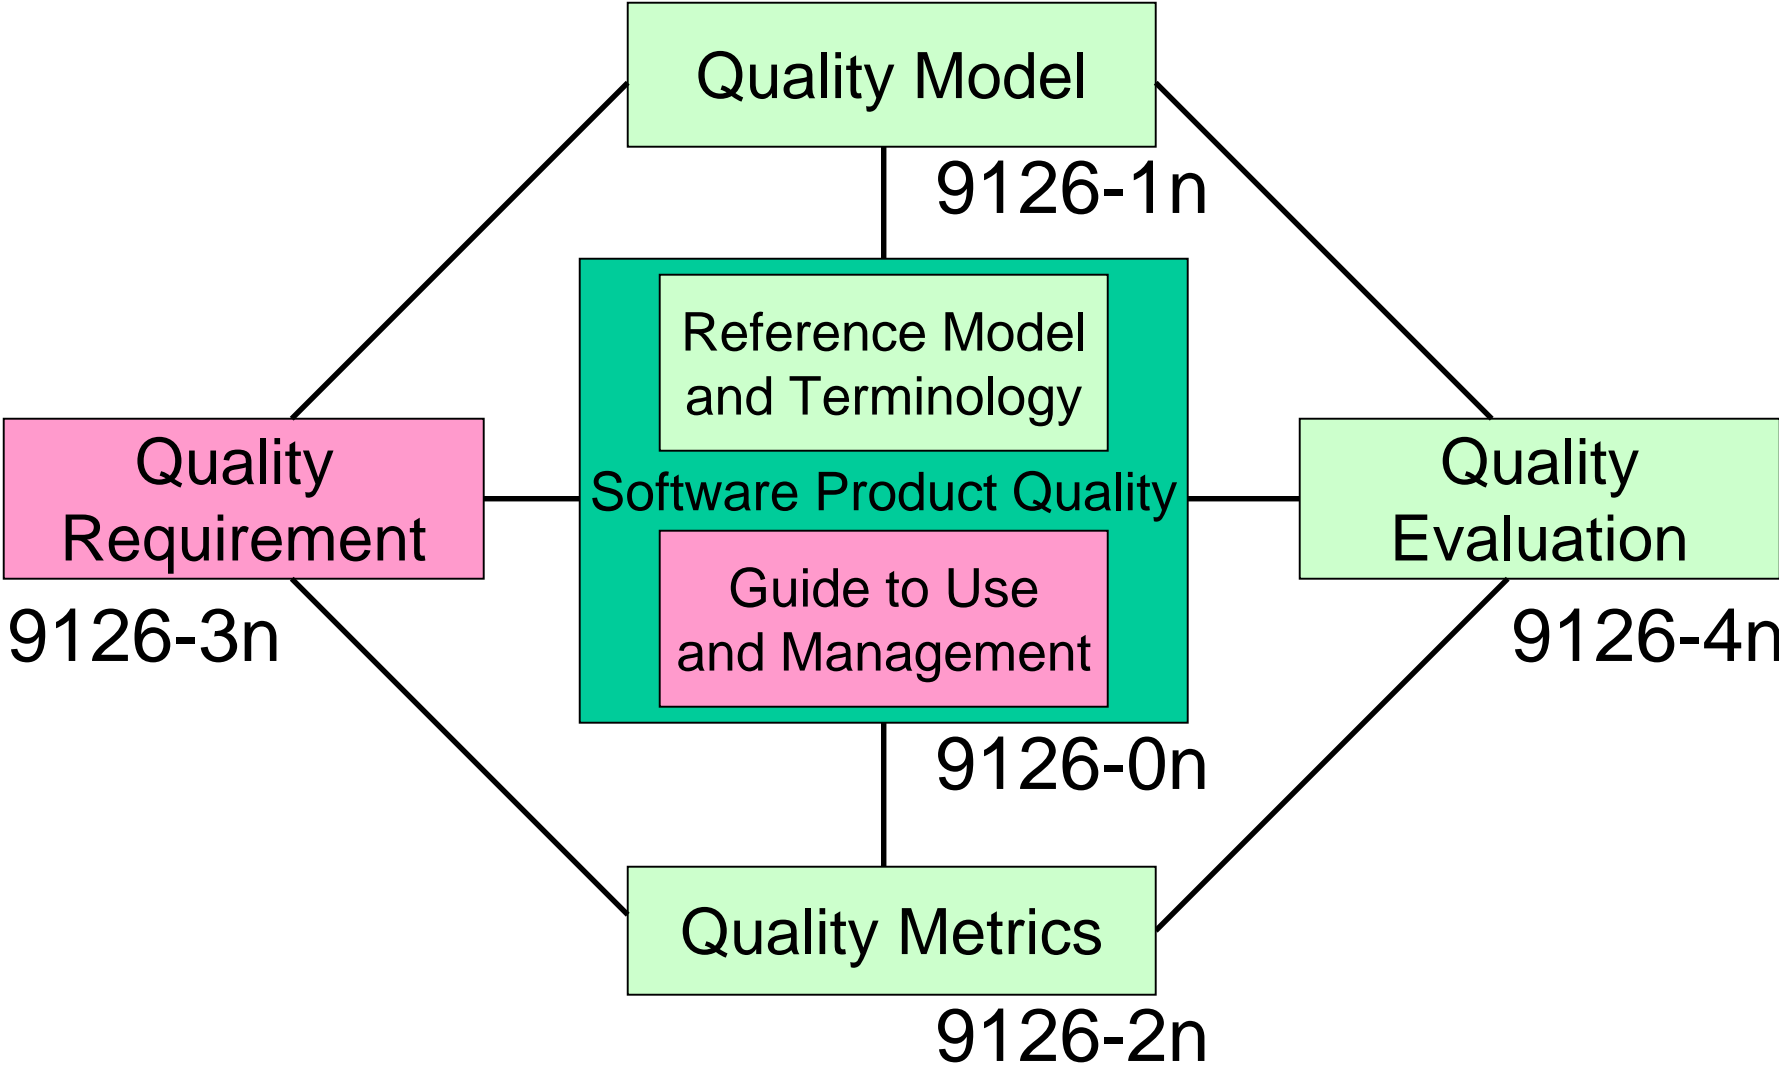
Quality Model

9126-1n

Quality Requirement

9126-3n

Reference Model and Terminology

Software Product Quality

Guide to Use and Management

9126-0n

Quality Evaluation

9126-4n

Quality Metrics

9126-2n